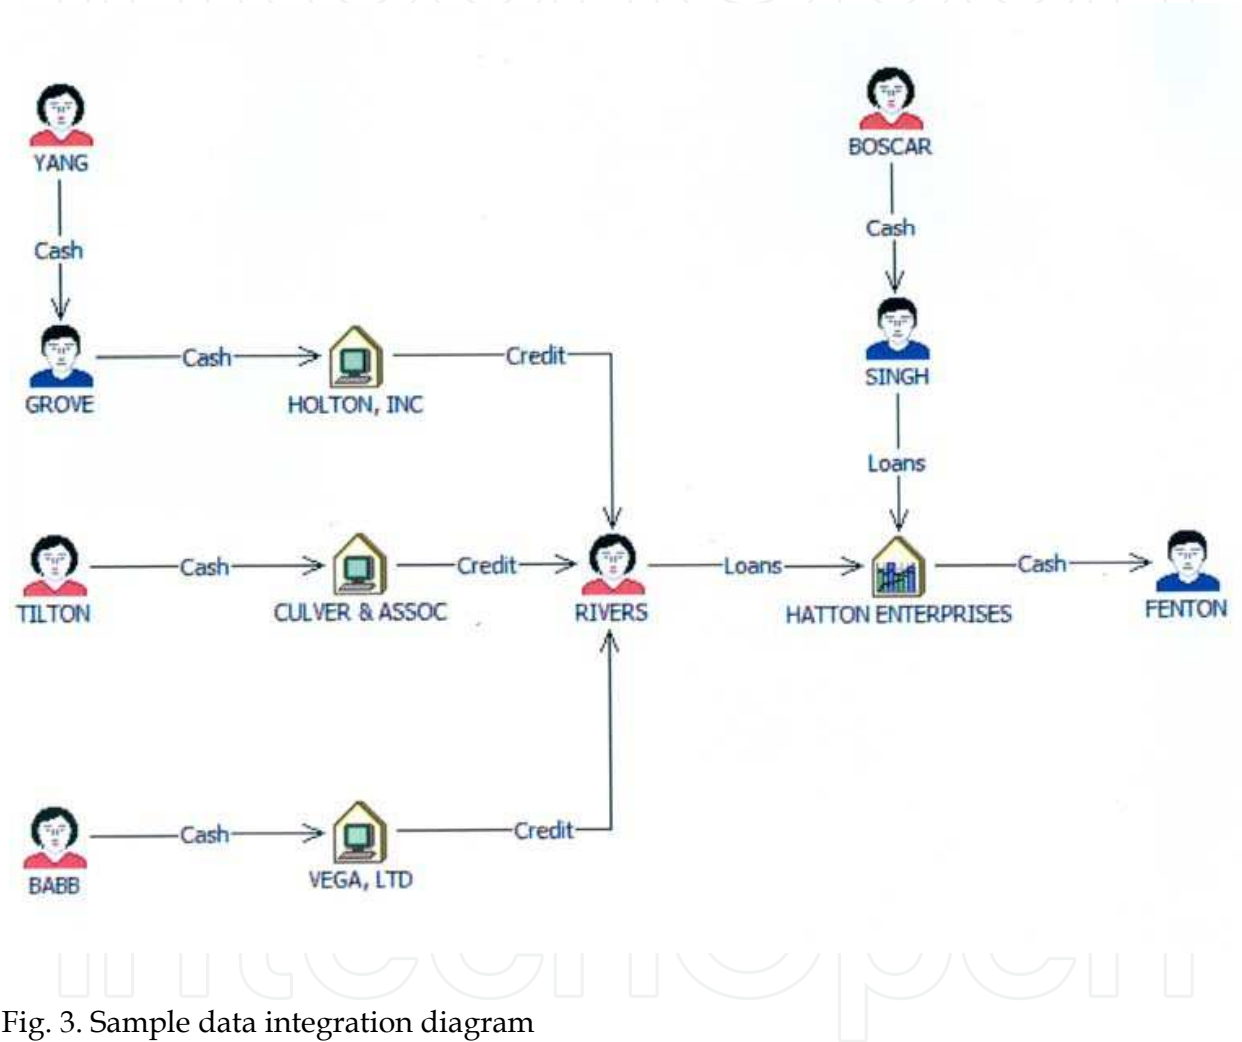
YANG

Cash

GROVE

Cash

HOLTON, INC

Credit

BOSCAR

Cash

SINGH

Loans

TILTON

Cash

CULVER & ASSOC

Credit

RIVERS

Loans

HATTON ENTERPRISES

Cash

FENTON

BABB

Cash

VEGA, LTD

Credit

intechopen

Fig. 3. Sample data integration diagram